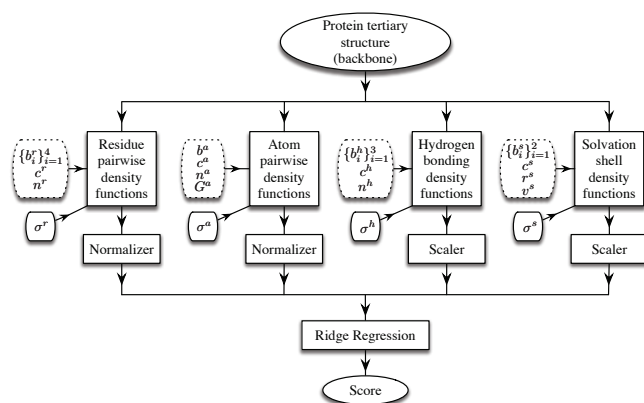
Protein tertiary structure (backbone)

$\{b_i^r\}_{i=1}^4$
$c^r$
$n^r$

Residue pairwise density functions

$\sigma^r$

Normalizer

$b^a$
$c^a$
$n^a$
$G^a$

Atom pairwise density functions

$\sigma^a$

Normalizer

$\{b_i^h\}_{i=1}^3$
$c^h$
$n^h$

Hydrogen bonding density functions

$\sigma^h$

Scaler

$\{b_i^s\}_{i=1}^2$
$c^s$
$r^s$
$v^s$

Solvation shell density functions

$\sigma^s$

Scaler

Ridge Regression

Score